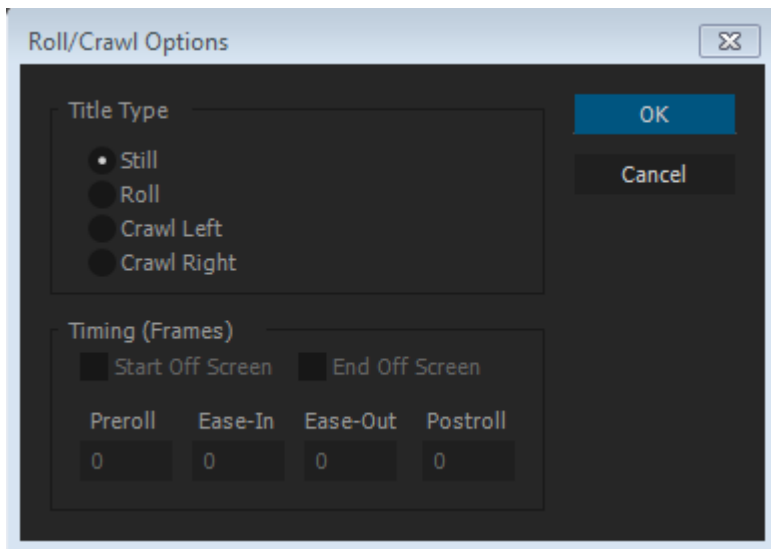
Roll/Crawl Options

Title Type

Still
Roll
Crawl Left
Crawl Right

OK

Cancel

Timing (Frames)

Start Off Screen
End Off Screen

| Preroll | Ease-In | Ease-Out | Postroll |
|---|---|---|---|
| 0 | 0 | 0 | 0 |